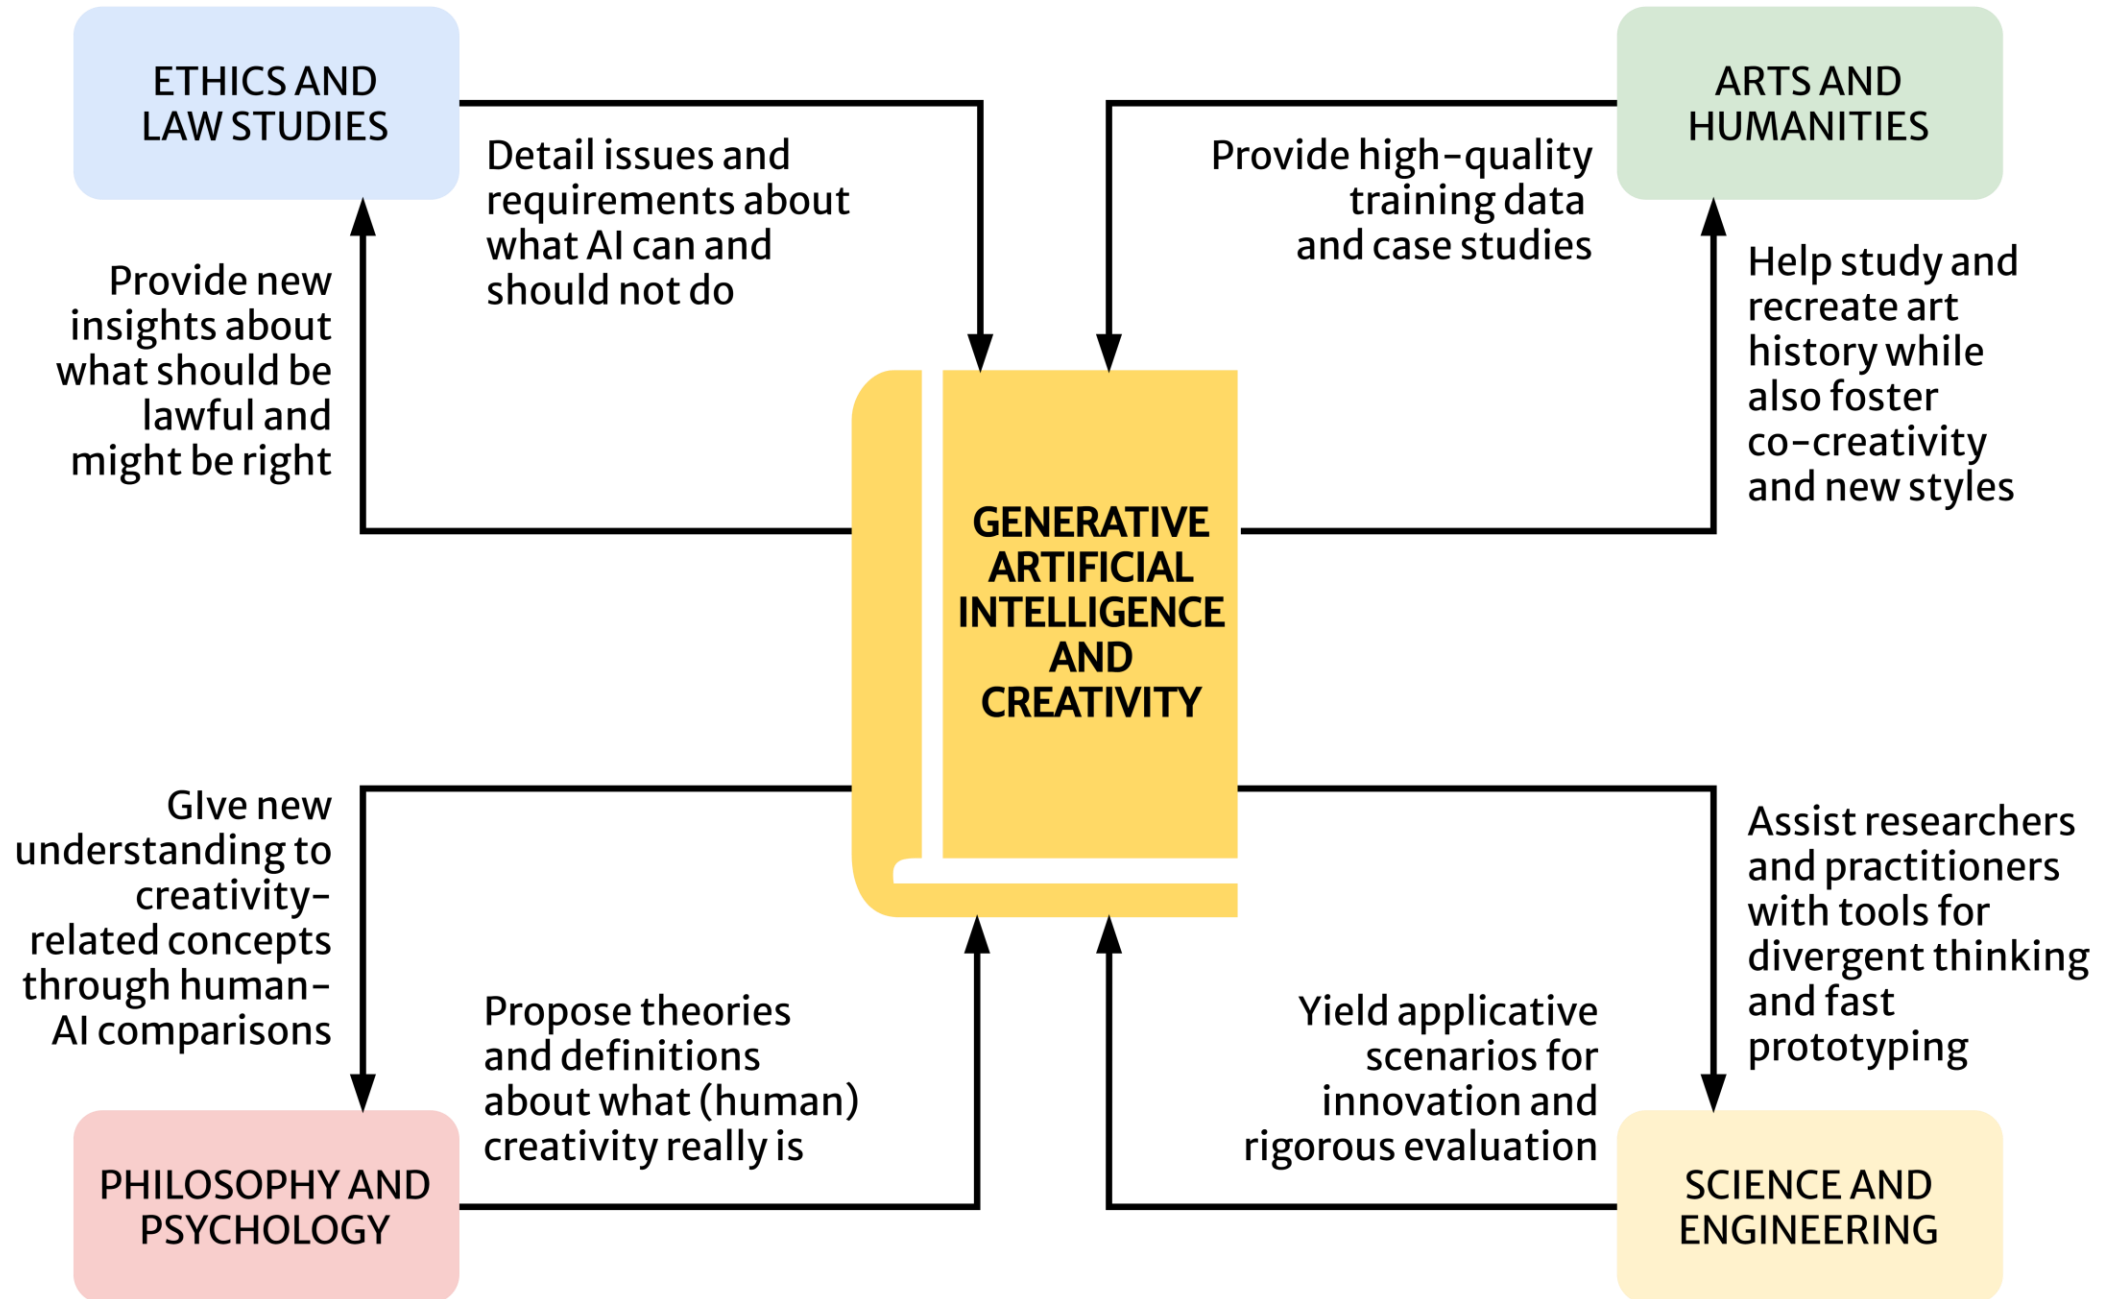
ETHICS AND LAW STUDIES

Detail issues and requirements about what AI can and should not do

Provide high-quality training data and case studies

ARTS AND HUMANITIES

Provide new insights about what should be lawful and might be right

Help study and recreate art history while also foster co-creativity and new styles

GENERATIVE ARTIFICIAL INTELLIGENCE AND CREATIVITY

GIve new understanding to creativity-related concepts through human-AI comparisons

Assist researchers and practitioners with tools for divergent thinking and fast prototyping

Propose theories and definitions about what (human) creativity really is

Yield applicative scenarios for innovation and rigorous evaluation

PHILOSOPHY AND PSYCHOLOGY

SCIENCE AND ENGINEERING